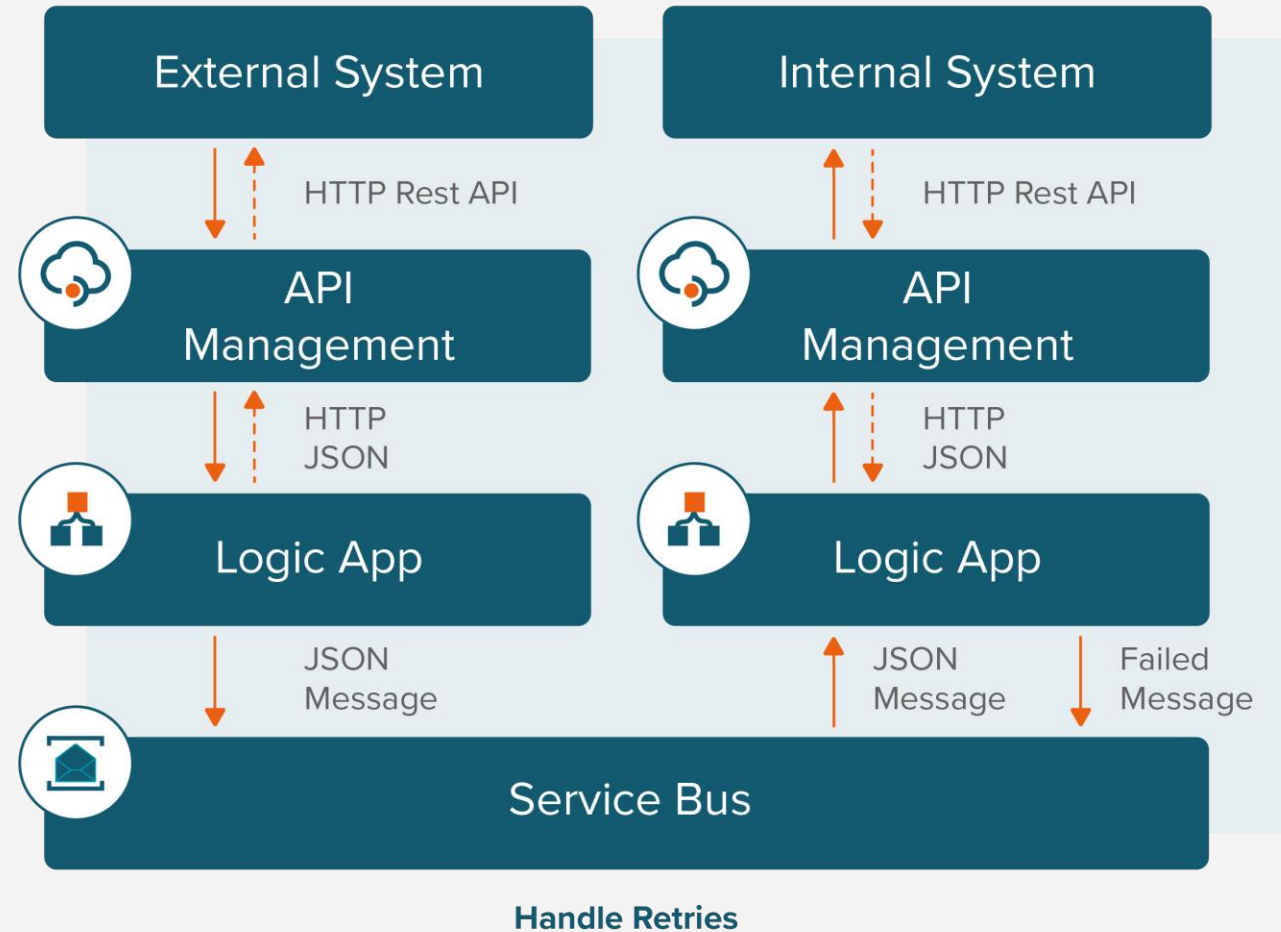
External System

Internal System

HTTP Rest API

HTTP Rest API

API Management

API Management

HTTP JSON

HTTP JSON

Logic App

Logic App

JSON Message

JSON Message

Failed Message

Service Bus

Handle Retries